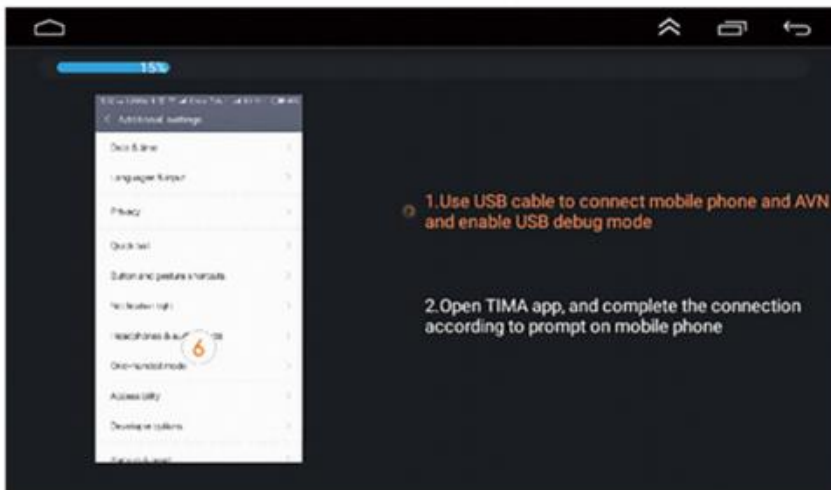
15%

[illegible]

Additional settings

Date & time

Languages & input

Privacy

Quick ball

Button and gesture shortcuts

Notification light

Headphones & audio effects

6

One-handed mode

Accessibility

Developer options

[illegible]

1.Use USB cable to connect mobile phone and AVN and enable USB debug mode

2.Open TIMA app, and complete the connection according to prompt on mobile phone